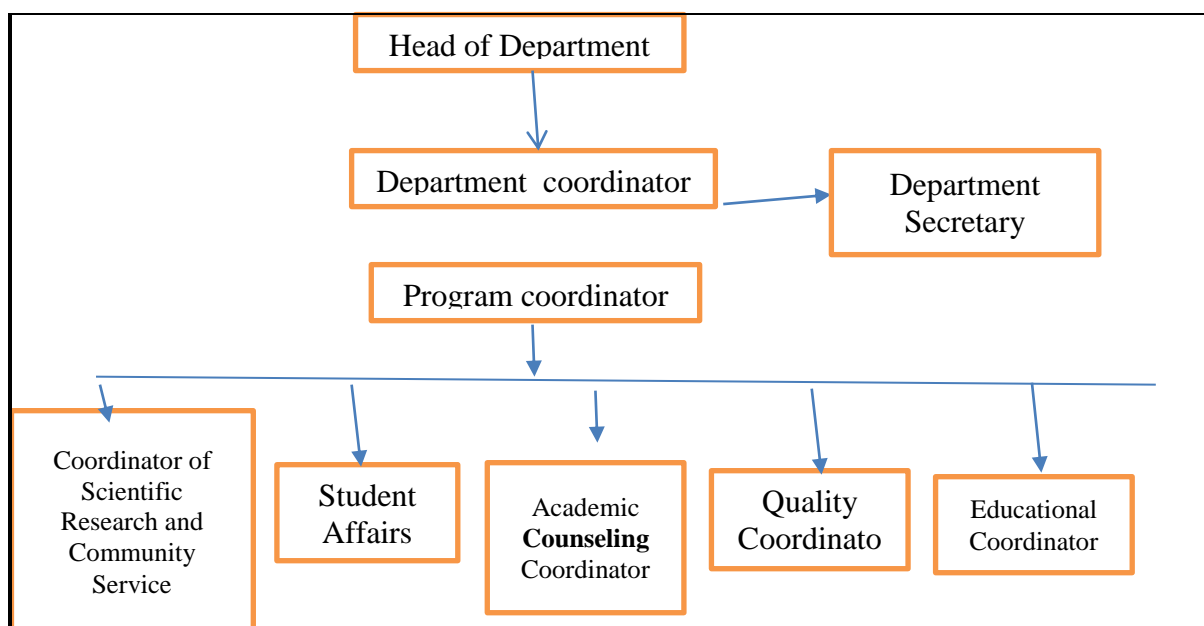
Head of Department

Department coordinator

Department Secretary

Program coordinator

Coordinator of Scientific Research and Community Service

Student Affairs

Academic **Counseling** Coordinator

Quality Coordinato

Educational Coordinator